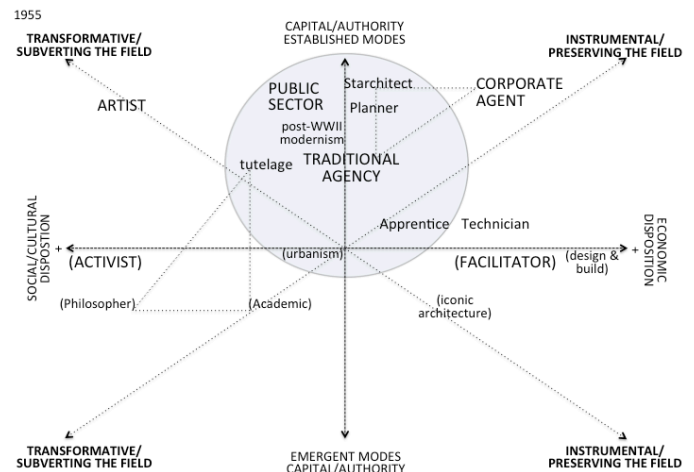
1955

CAPITAL/AUTHORITY ESTABLISHED MODES

TRANSFORMATIVE/ SUBVERTING THE FIELD

INSTRUMENTAL/ PRESERVING THE FIELD

ARTIST

PUBLIC SECTOR

Starchitect

Planner

CORPORATE AGENT

post-WWII modernism

tutelage

TRADITIONAL AGENCY

Apprentice

Technician

SOCIAL/CULTURAL DISPOSTION

+

(ACTIVIST)

(urbanism)

(FACILITATOR)

(design & build)

+

ECONOMIC DISPOSITION

(Philosopher)

(Academic)

(iconic architecture)

TRANSFORMATIVE/ SUBVERTING THE FIELD

EMERGENT MODES CAPITAL/AUTHORITY

INSTRUMENTAL/ PRESERVING THE FIELD